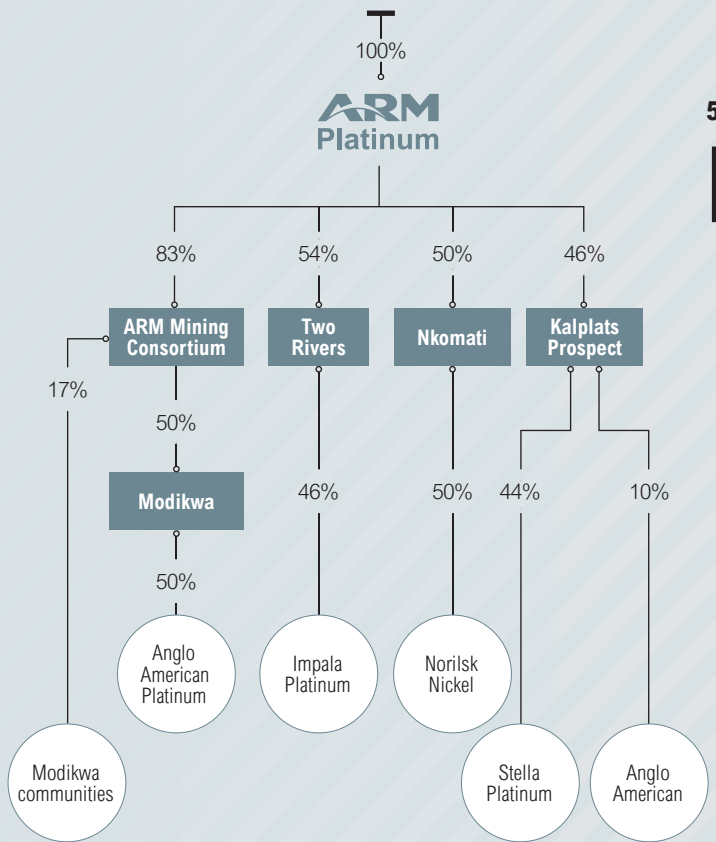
100%

ARM Platinum

83%

54%

50%

46%

ARM Mining Consortium

Two Rivers

Nkomati

Kalplats Prospect

17%

50%

Modikwa

46%

50%

44%

10%

50%

Anglo American Platinum

Impala Platinum

Norilsk Nickel

Modikwa communities

Stella Platinum

Anglo American

5